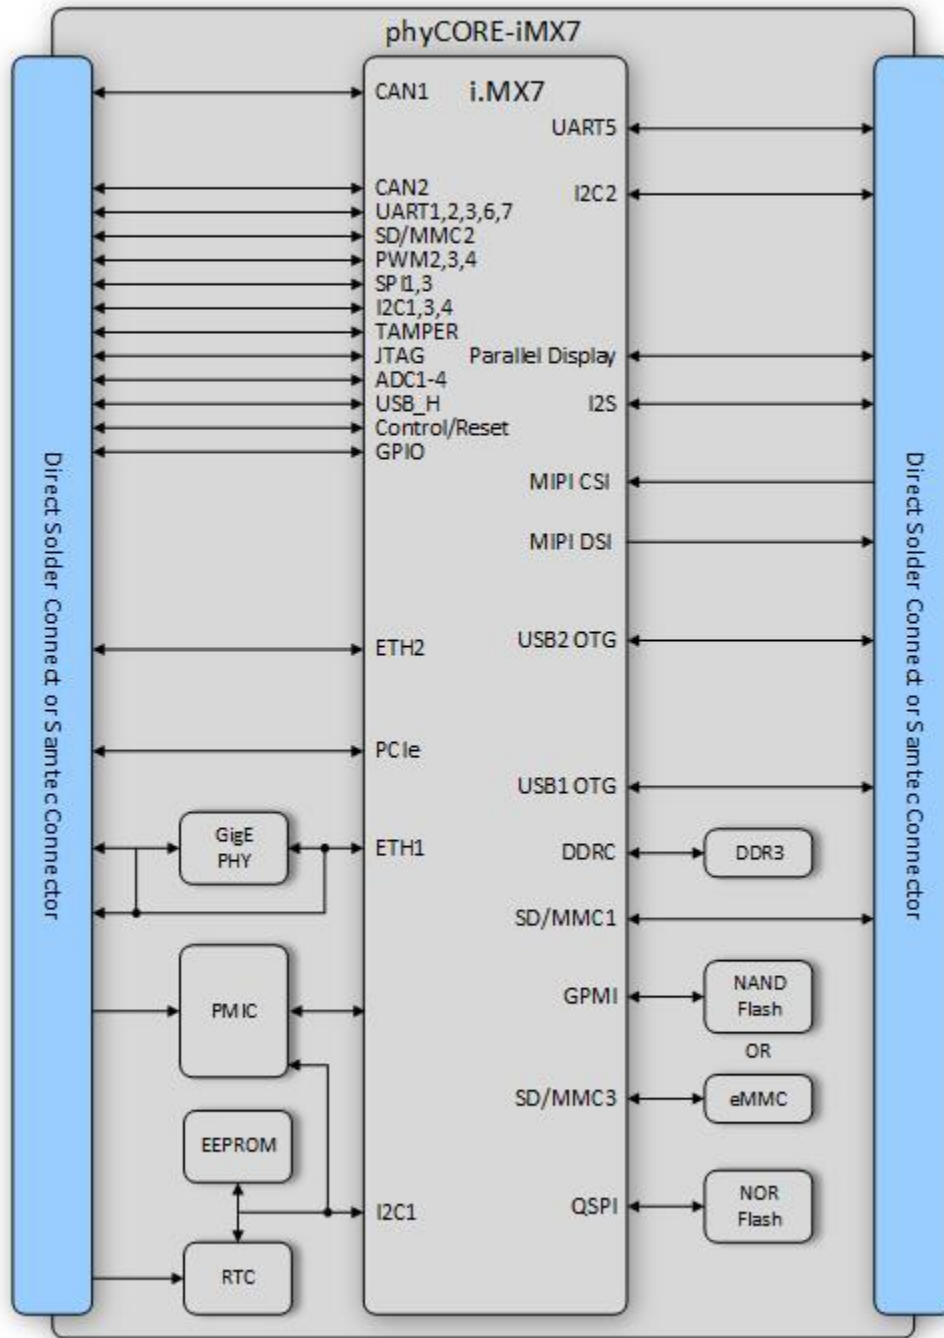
phyCORE-iMX7

Direct Solder Connect or Samtec Connector

CAN1
i.MX7
UART5
CAN2
UART1,2,3,6,7
SD/MMC2
PWM2,3,4
SPI1,3
I2C1,3,4
TAMPER
JTAG
ADC1-4
USB_H
Control/Reset
GPIO
I2C2
Parallel Display
I2S
MIPI CSI
MIPI DSI
ETH2
USB2 OTG
PCIe
USB1 OTG
GigE PHY
ETH1
DDRC
DDR3
SD/MMC1
PMIC
GPMI
NAND Flash
OR
SD/MMC3
eMMC
EEPROM
I2C1
QSPI
NOR Flash
RTC

Direct Solder Connect or Samtec Connector